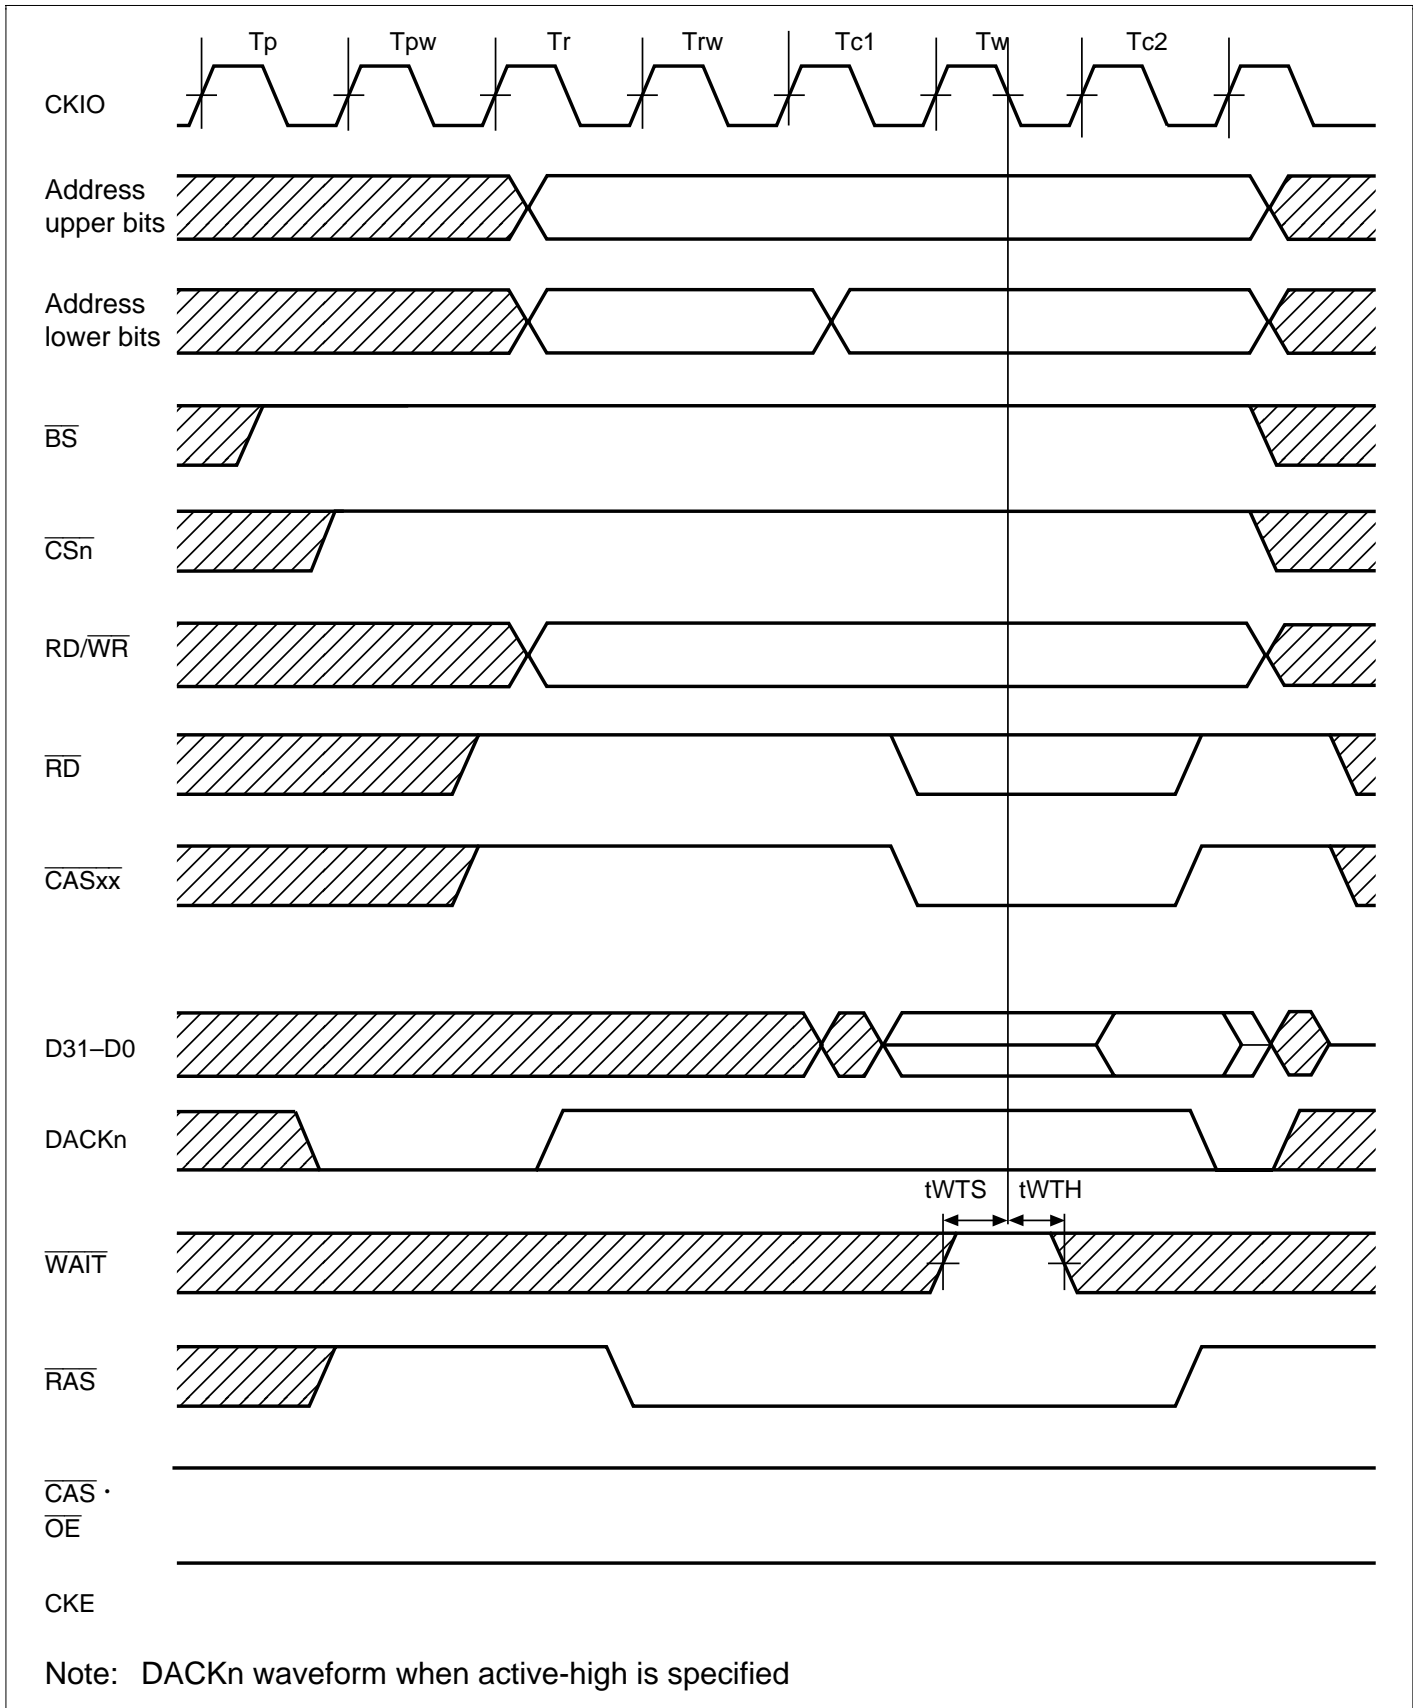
Tp Tpw Tr Trw Tc1 Tw Tc2

CKIO

Address upper bits

Address lower bits

$\overline{BS}$

$\overline{CSn}$

RD/$\overline{WR}$

$\overline{RD}$

$\overline{CASxx}$

D31–D0

DACKn

tWTS tWTH

$\overline{WAIT}$

$\overline{RAS}$

$\overline{CAS}$ · $\overline{OE}$

CKE

Note: DACKn waveform when active-high is specified